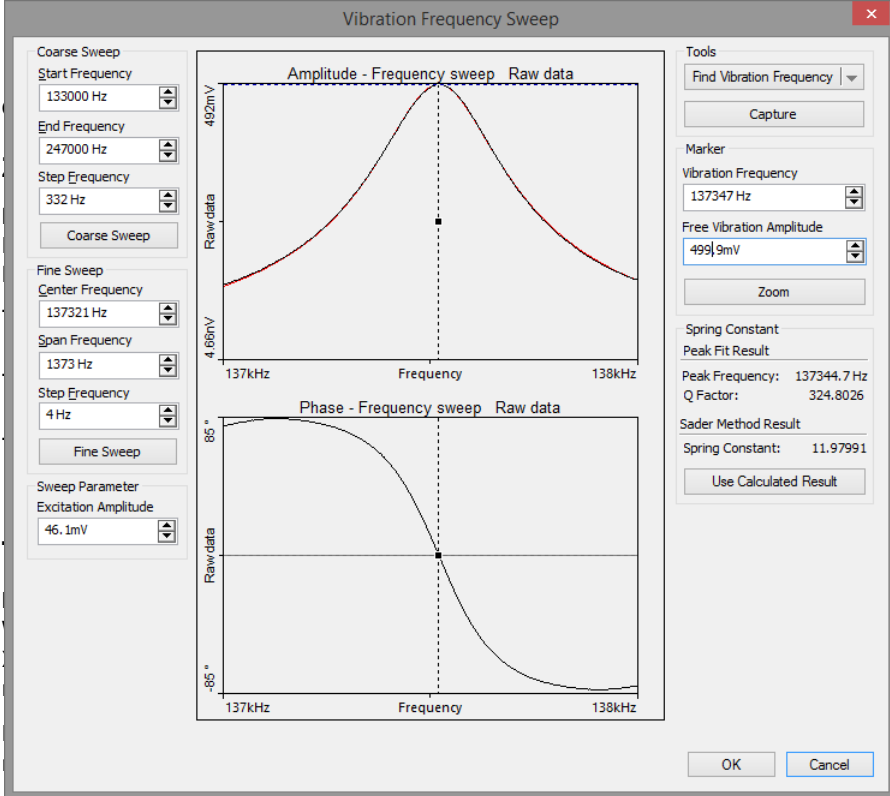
Vibration Frequency Sweep

Coarse Sweep
Start Frequency
133000 Hz
End Frequency
247000 Hz
Step Frequency
332 Hz
Coarse Sweep

Fine Sweep
Center Frequency
137321 Hz
Span Frequency
1373 Hz
Step Frequency
4 Hz
Fine Sweep

Sweep Parameter
Excitation Amplitude
46.1mV

Amplitude - Frequency sweep Raw data
492mV
Raw data
4.66mV
137kHz
Frequency
138kHz

Phase - Frequency sweep Raw data
85 °
Raw data
-85 °
137kHz
Frequency
138kHz

Tools
Find Vibration Frequency
Capture

Marker
Vibration Frequency
137347 Hz
Free Vibration Amplitude
499.9mV
Zoom

Spring Constant
Peak Fit Result
Peak Frequency: 137344.7 Hz
Q Factor: 324.8026
Sader Method Result
Spring Constant: 11.97991
Use Calculated Result

OK
Cancel